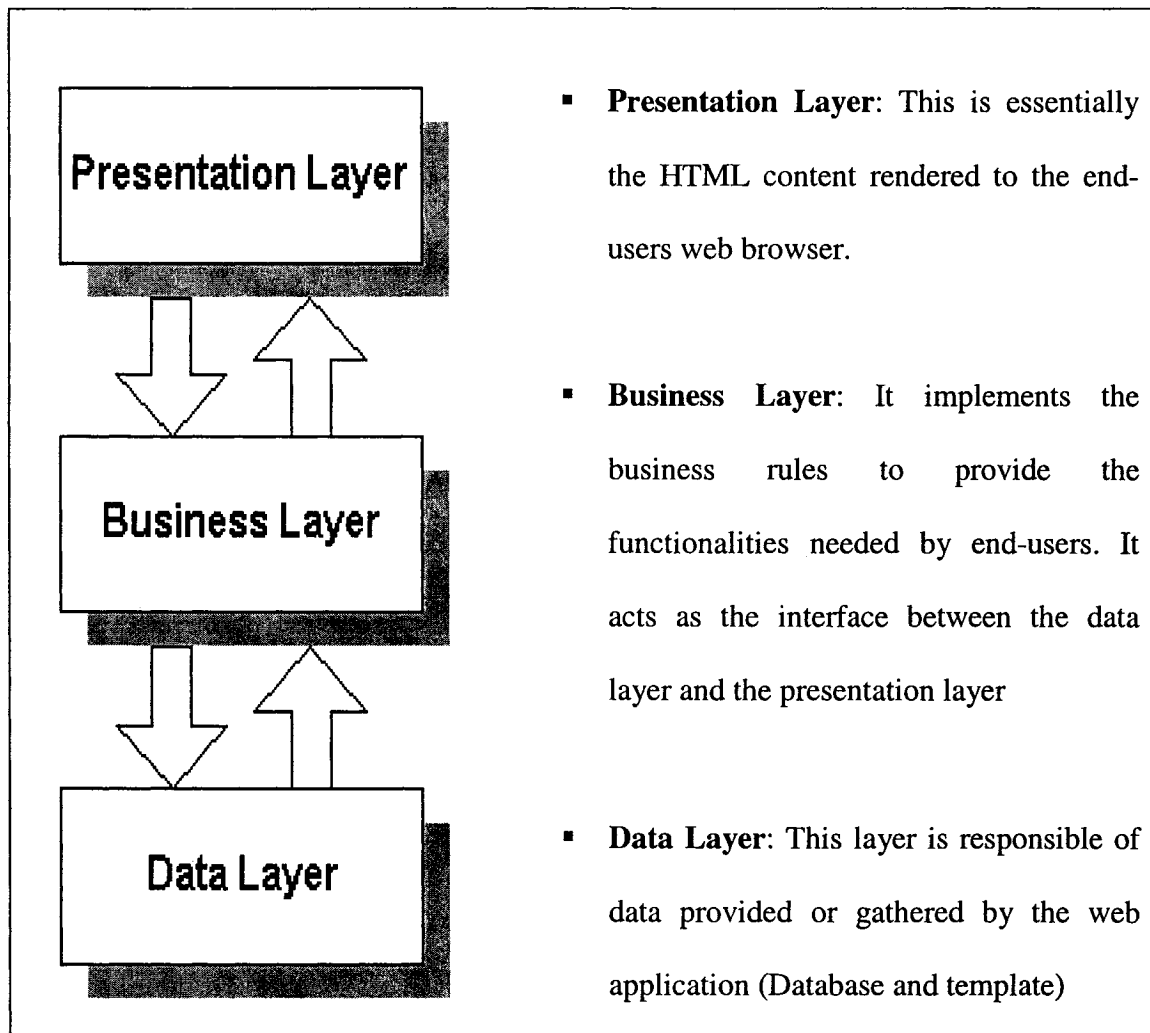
Presentation Layer

Business Layer

Data Layer

- **Presentation Layer**: This is essentially the HTML content rendered to the end-users web browser.

- **Business Layer**: It implements the business rules to provide the functionalities needed by end-users. It acts as the interface between the data layer and the presentation layer

- **Data Layer**: This layer is responsible of data provided or gathered by the web application (Database and template)